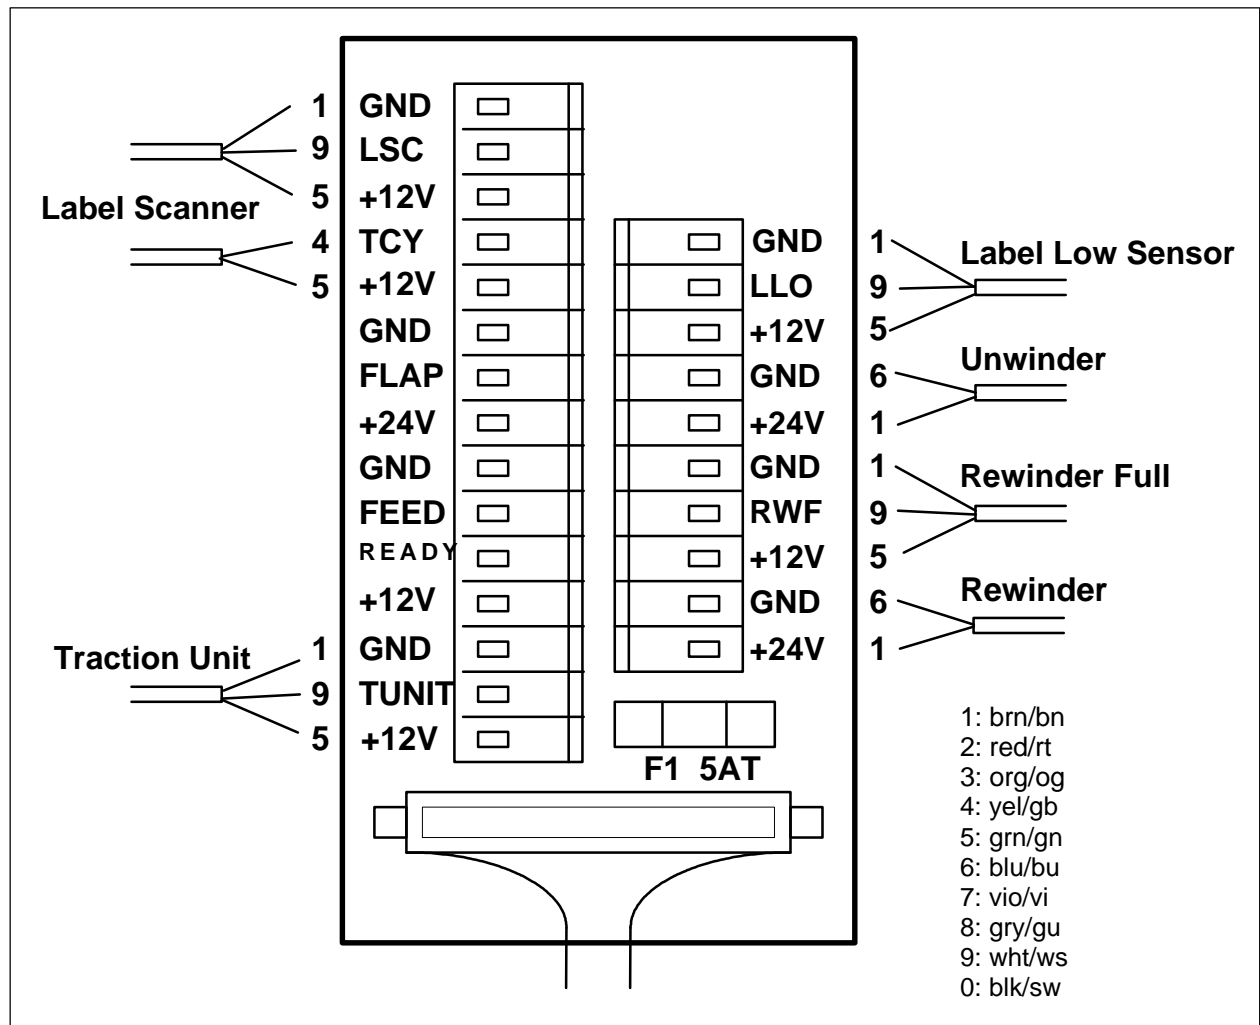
Label Scanner

1 GND
9 LSC
5 +12V
4 TCY
5 +12V
GND
FLAP
+24V
GND
FEED
READY
+12V

Traction Unit

1 GND
9 TUNIT
5 +12V

GND 1
LLO 9
+12V 5

Label Low Sensor

GND 6
+24V 1

Unwinder

GND 1
RWF 9
+12V 5

Rewinder Full

GND 6
+24V 1

Rewinder

F1 5AT

1: brn/bn
2: red/rt
3: org/og
4: yel/gb
5: grn/gn
6: blu/bu
7: vio/vi
8: gry/gu
9: wht/ws
0: blk/sw